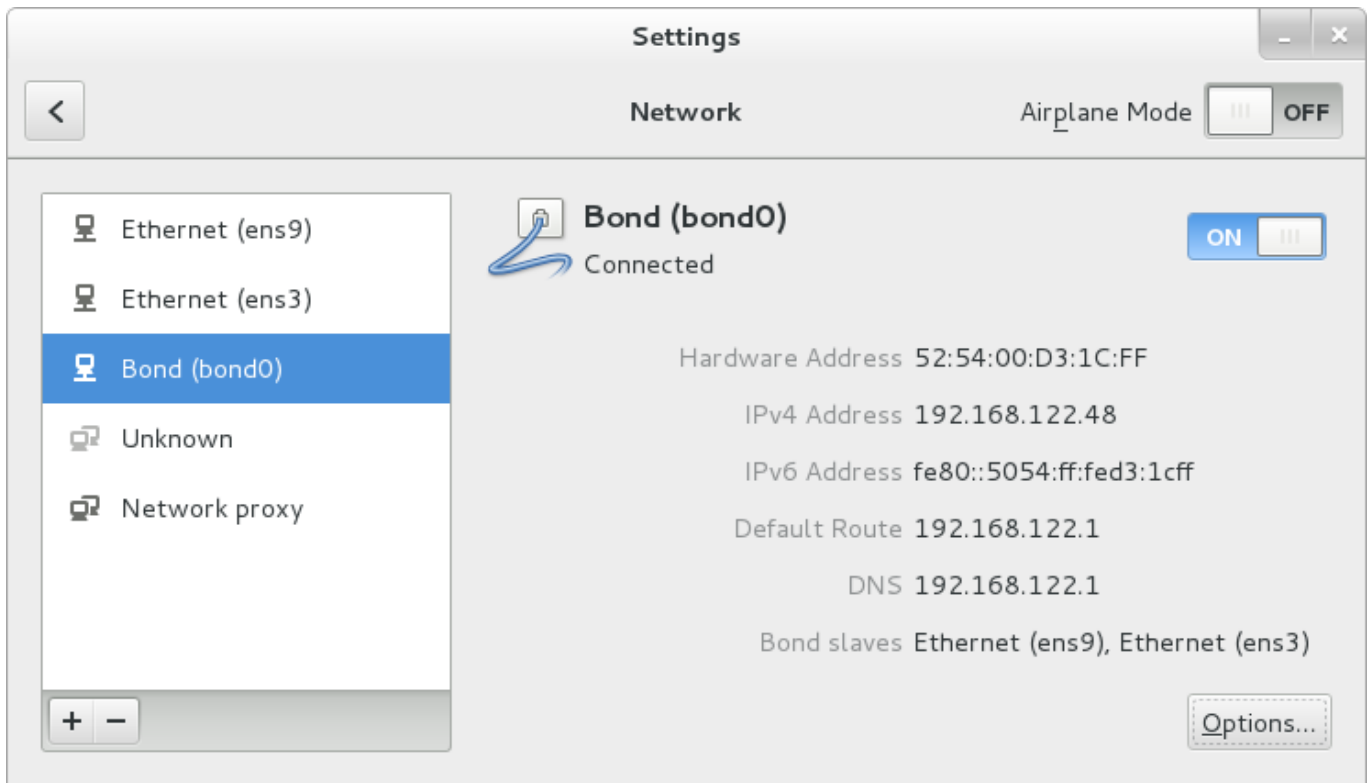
Settings

Network

Airplane Mode OFF

Ethernet (ens9)

Ethernet (ens3)

Bond (bond0)

Unknown

Network proxy

+ −

Bond (bond0)

Connected

ON

Hardware Address 52:54:00:D3:1C:FF

IPv4 Address 192.168.122.48

IPv6 Address fe80::5054:ff:fed3:1cff

Default Route 192.168.122.1

DNS 192.168.122.1

Bond slaves Ethernet (ens9), Ethernet (ens3)

Options...